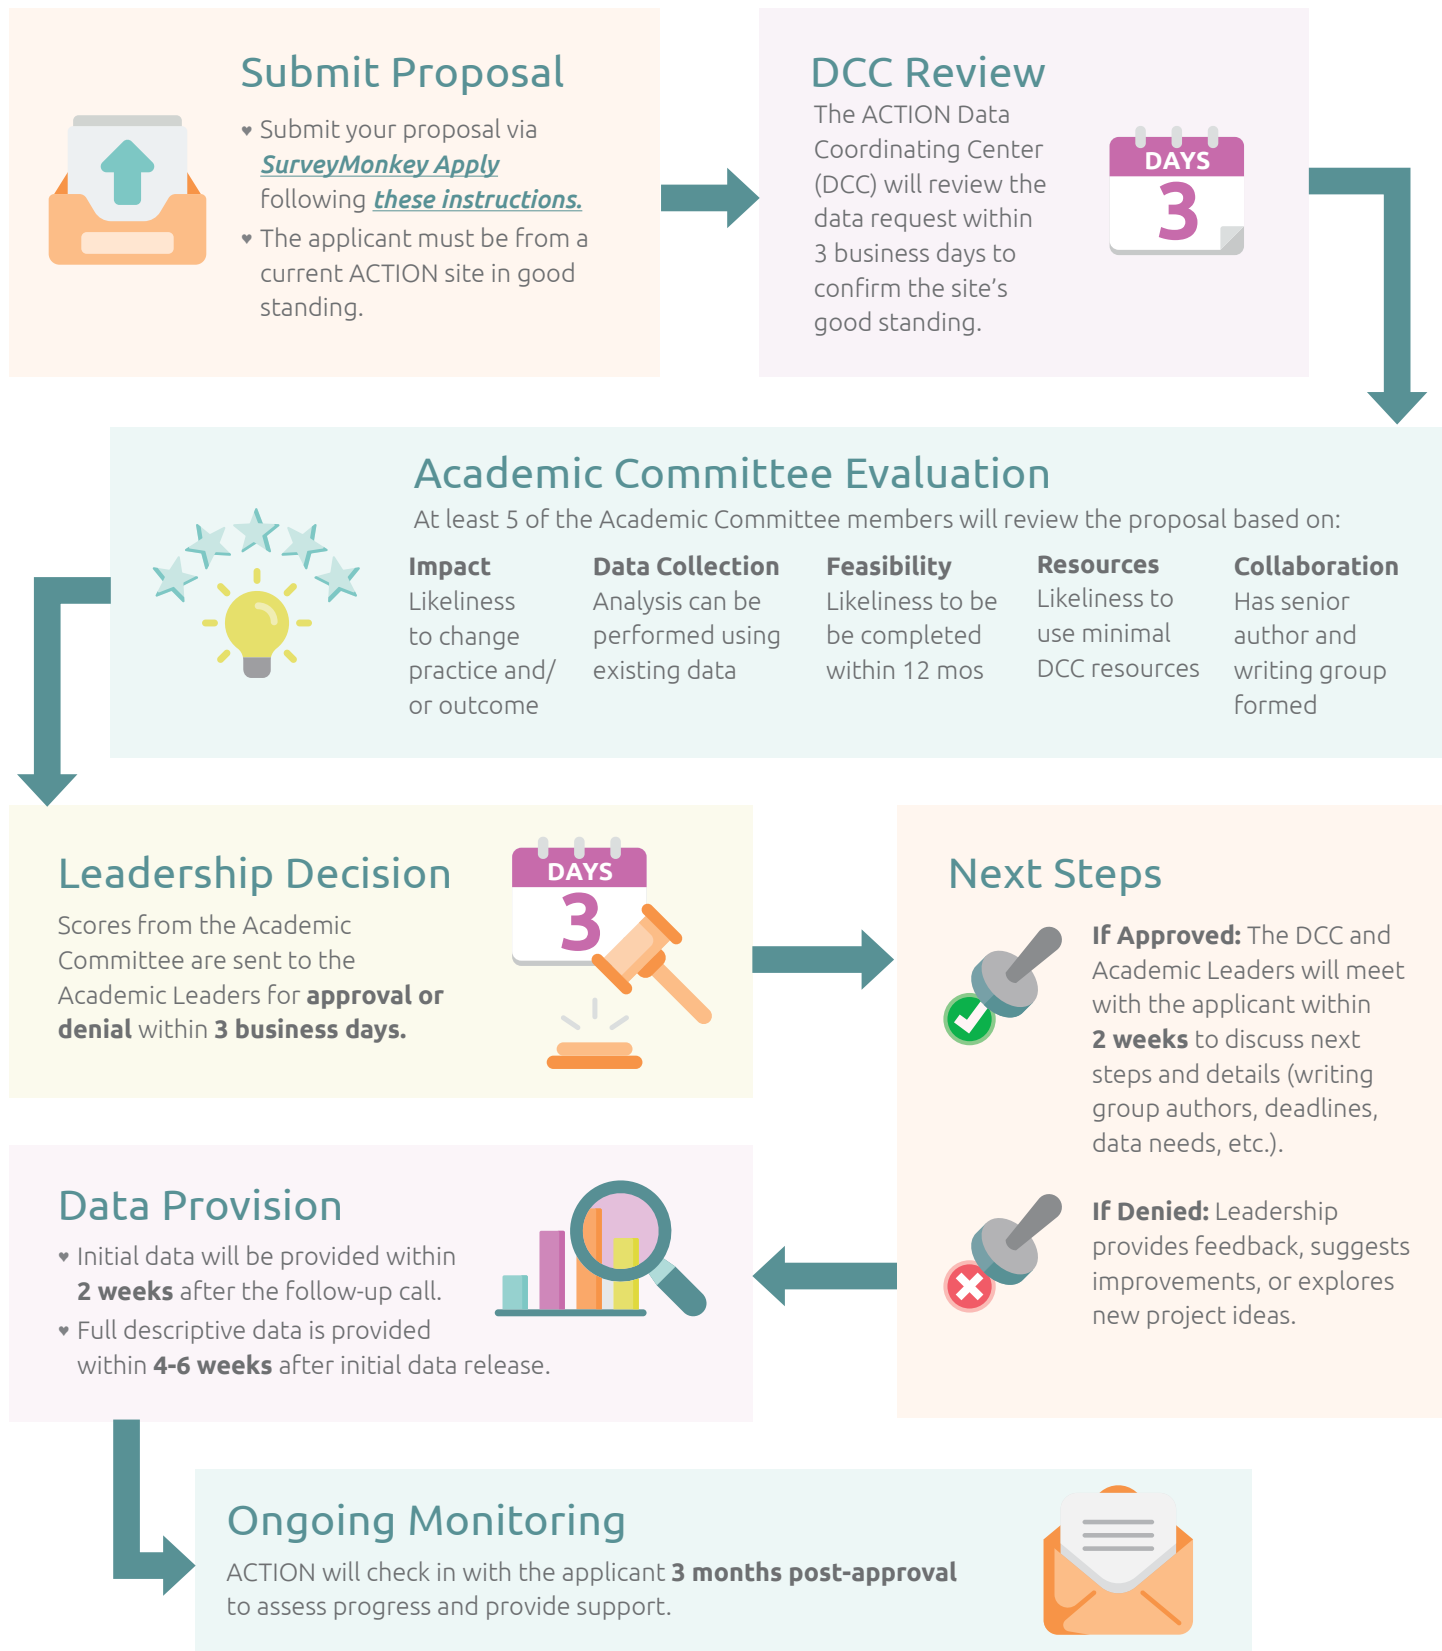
Submit Proposal

♥ Submit your proposal via SurveyMonkey Apply following these instructions.

♥ The applicant must be from a current ACTION site in good standing.

DCC Review

The ACTION Data Coordinating Center (DCC) will review the data request within 3 business days to confirm the site's good standing.

DAYS 3

Academic Committee Evaluation

At least 5 of the Academic Committee members will review the proposal based on:

Impact
Likeliness to change practice and/ or outcome

Data Collection
Analysis can be performed using existing data

Feasibility
Likeliness to be be completed within 12 mos

Resources
Likeliness to use minimal DCC resources

Collaboration
Has senior author and writing group formed

Leadership Decision

Scores from the Academic Committee are sent to the Academic Leaders for **approval or denial** within **3 business days.**

DAYS 3

Next Steps

**If Approved:** The DCC and Academic Leaders will meet with the applicant within **2 weeks** to discuss next steps and details (writing group authors, deadlines, data needs, etc.).

**If Denied:** Leadership provides feedback, suggests improvements, or explores new project ideas.

Data Provision

♥ Initial data will be provided within **2 weeks** after the follow-up call.

♥ Full descriptive data is provided within **4-6 weeks** after initial data release.

Ongoing Monitoring

ACTION will check in with the applicant **3 months post-approval** to assess progress and provide support.